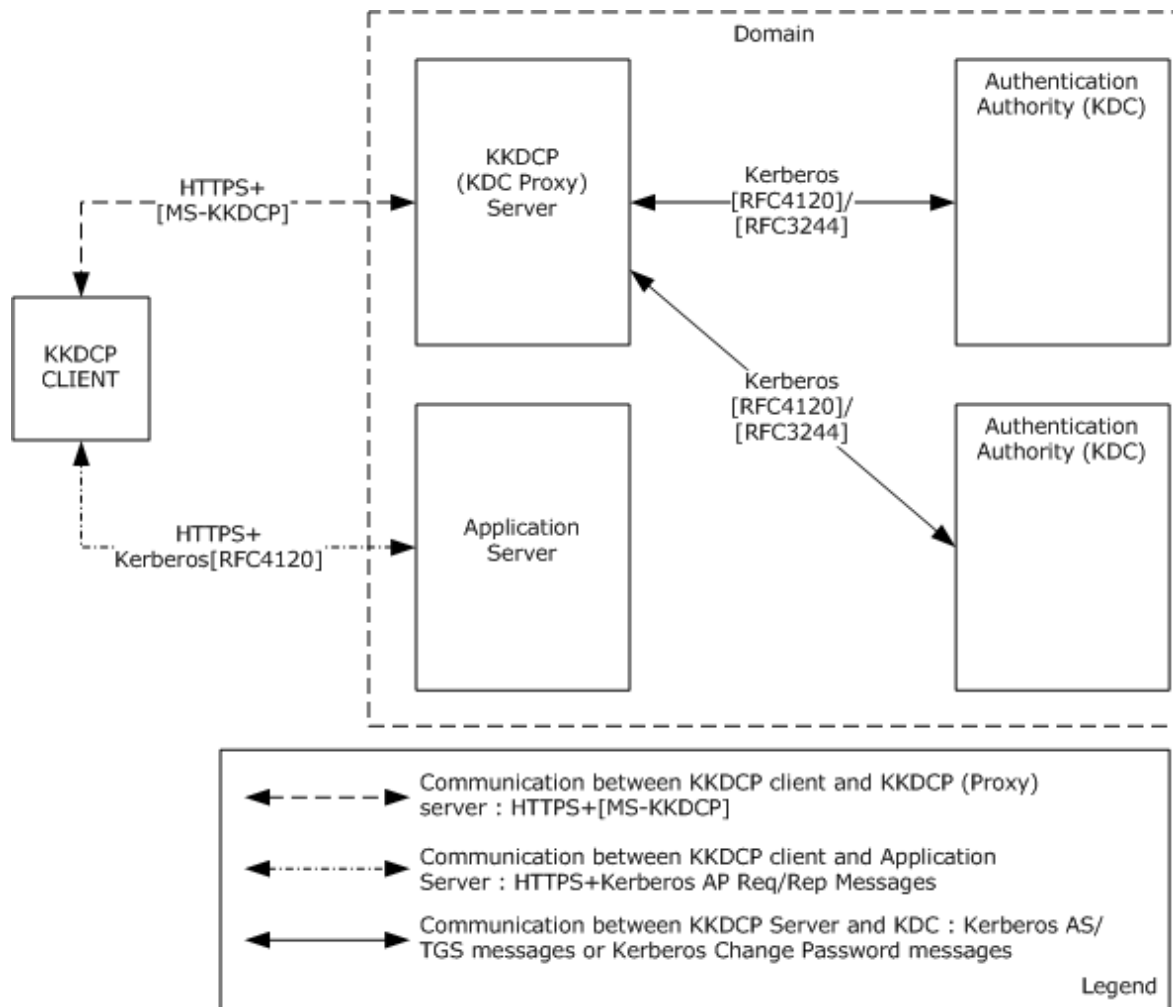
Domain

KKDCP (KDC Proxy) Server

Authentication Authority (KDC)

HTTPS+ [MS-KKDCP]

Kerberos [RFC4120]/ [RFC3244]

KKDCP CLIENT

Kerberos [RFC4120]/ [RFC3244]

Application Server

Authentication Authority (KDC)

HTTPS+ Kerberos[RFC4120]

Communication between KKDCP client and KKDCP (Proxy) server : HTTPS+[MS-KKDCP]

Communication between KKDCP client and Application Server : HTTPS+Kerberos AP Req/Rep Messages

Communication between KKDCP Server and KDC : Kerberos AS/ TGS messages or Kerberos Change Password messages

Legend